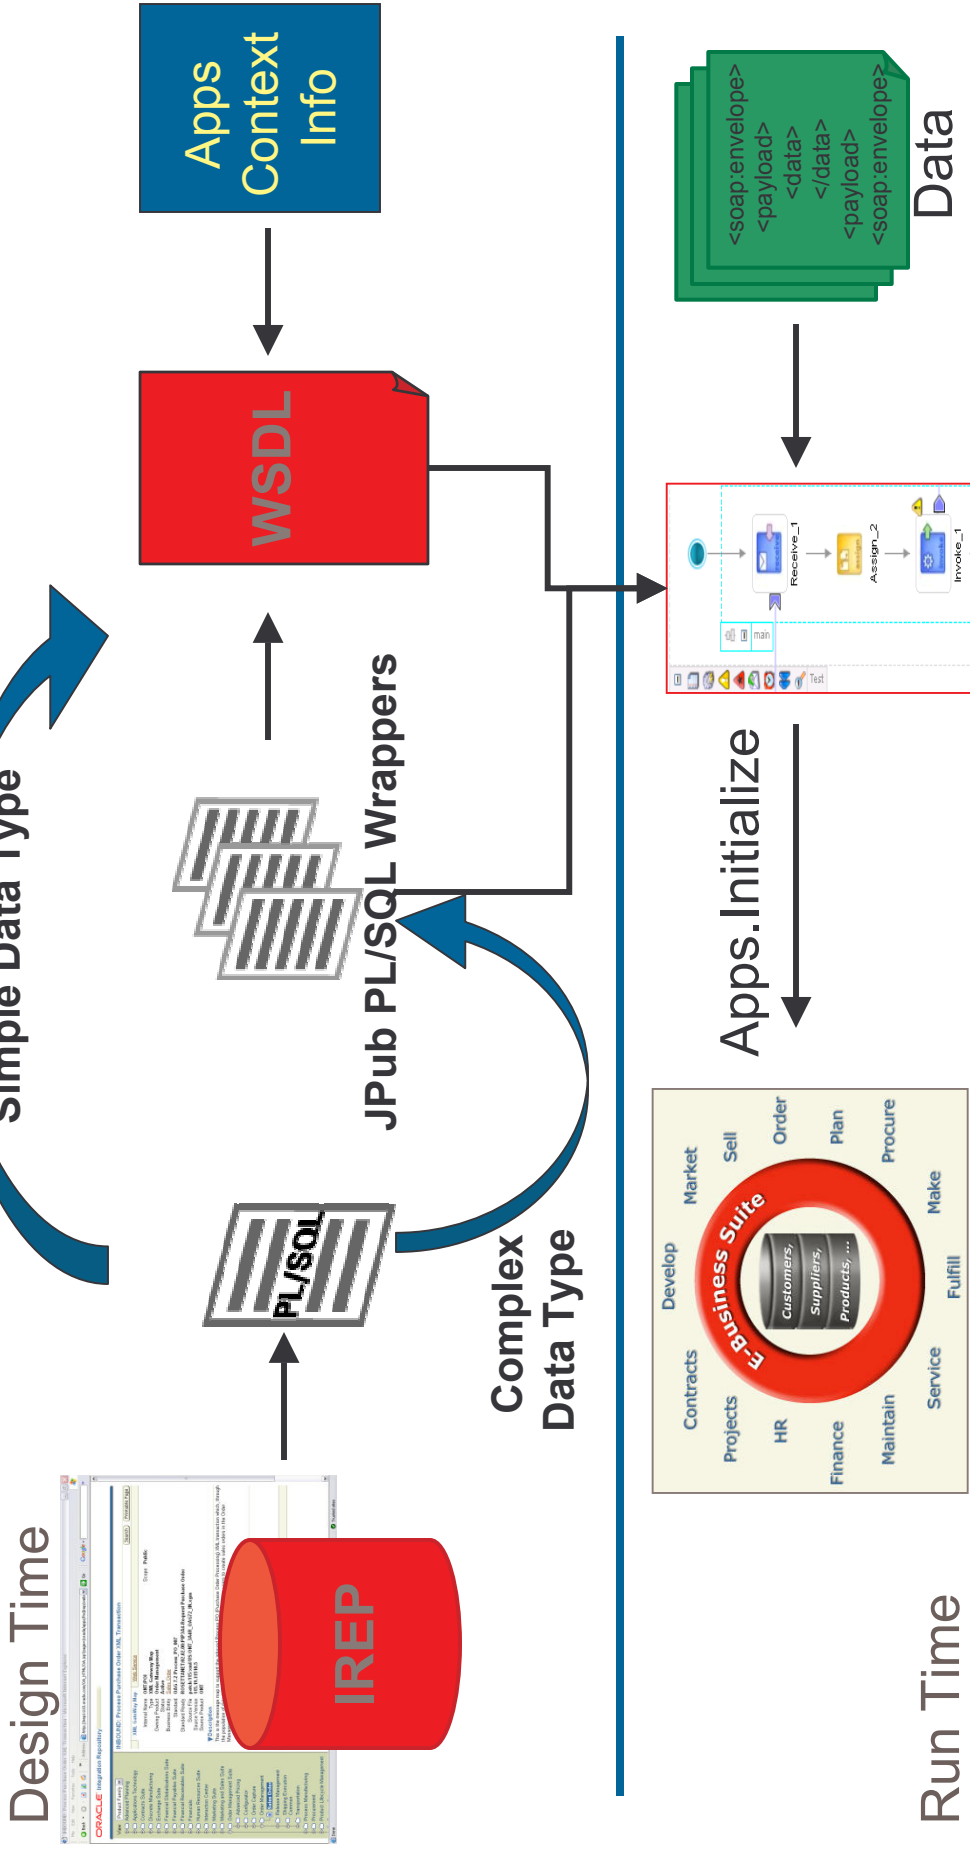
Design Time

IREP

PL/SQL

Simple Data Type

Complex Data Type

JPub PL/SQL Wrappers

WSDL

Apps Context Info

<soap:envelope>
<payload>
<data>
</data>
</payload>
<soap:envelope>

Data

Receive_1
Assign_2
Invoke_1
main
Test

Apps.Initialize

E-Business Suite
Customers, Suppliers, Products, ...
Develop
Market
Sell
Order
Plan
Procure
Make
Fulfill
Service
Maintain
Finance
HR
Projects
Contracts

Run Time